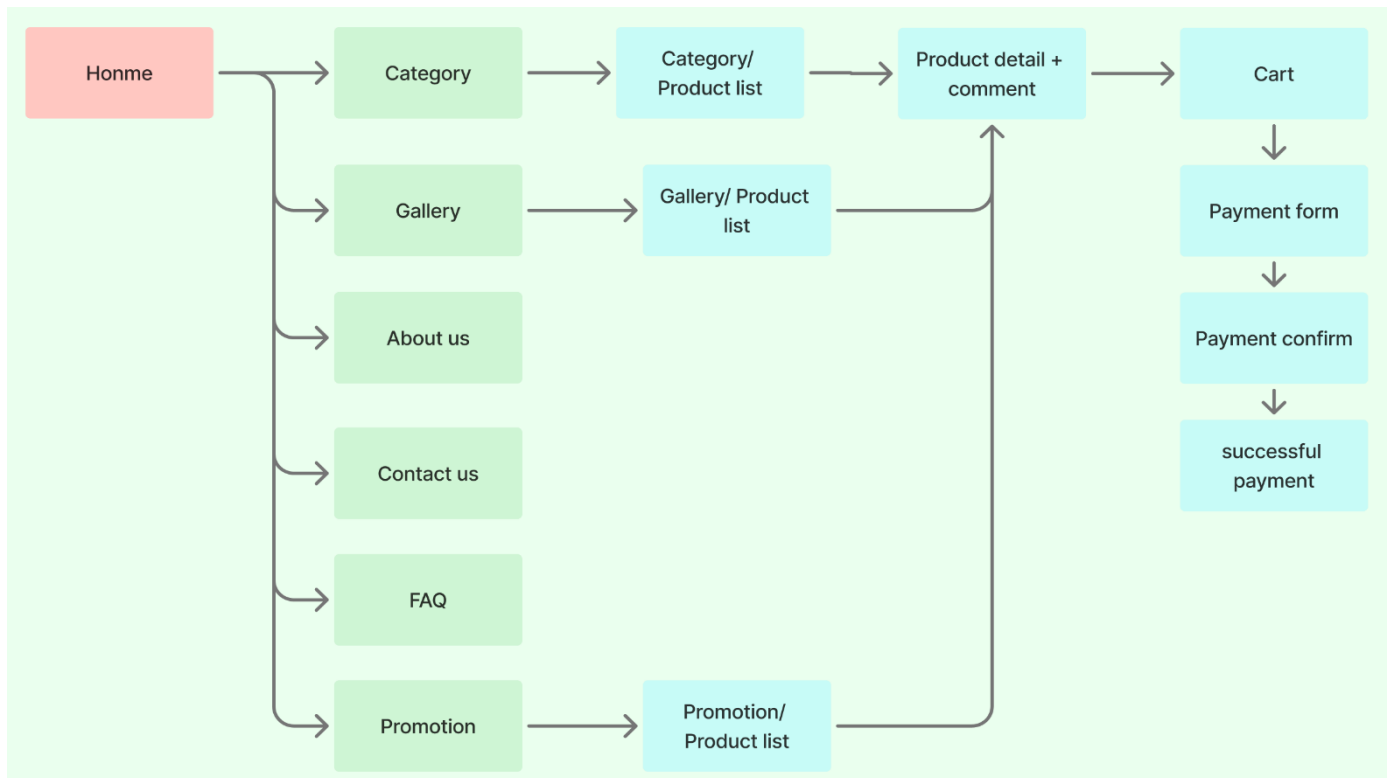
Honme

Category

Category/ Product list

Product detail + comment

Cart

Gallery

Gallery/ Product list

Payment form

About us

Payment confirm

Contact us

successful payment

FAQ

Promotion

Promotion/ Product list